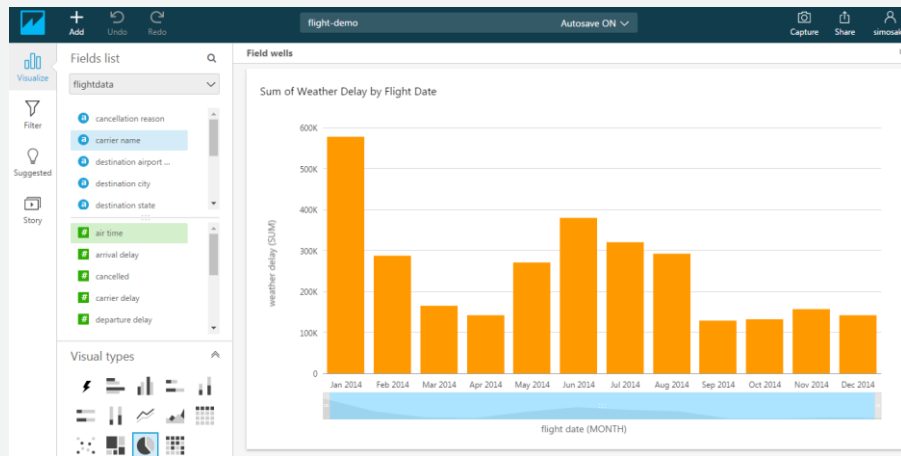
Add Undo Redo

flight-demo

Autosave ON

Capture Share simosa

Visualize

Filter

Suggested

Story

Fields list

flightdata

a cancellation reason

a carrier name

a destination airport ...

a destination city

a destination state

# air time

# arrival delay

# cancelled

# carrier delay

# departure delay

Visual types

Field wells

Sum of Weather Delay by Flight Date

600K
500K
400K
300K
200K
100K
0

weather delay (SUM)

Jan 2014 Feb 2014 Mar 2014 Apr 2014 May 2014 Jun 2014 Jul 2014 Aug 2014 Sep 2014 Oct 2014 Nov 2014 Dec 2014

flight date (MONTH)